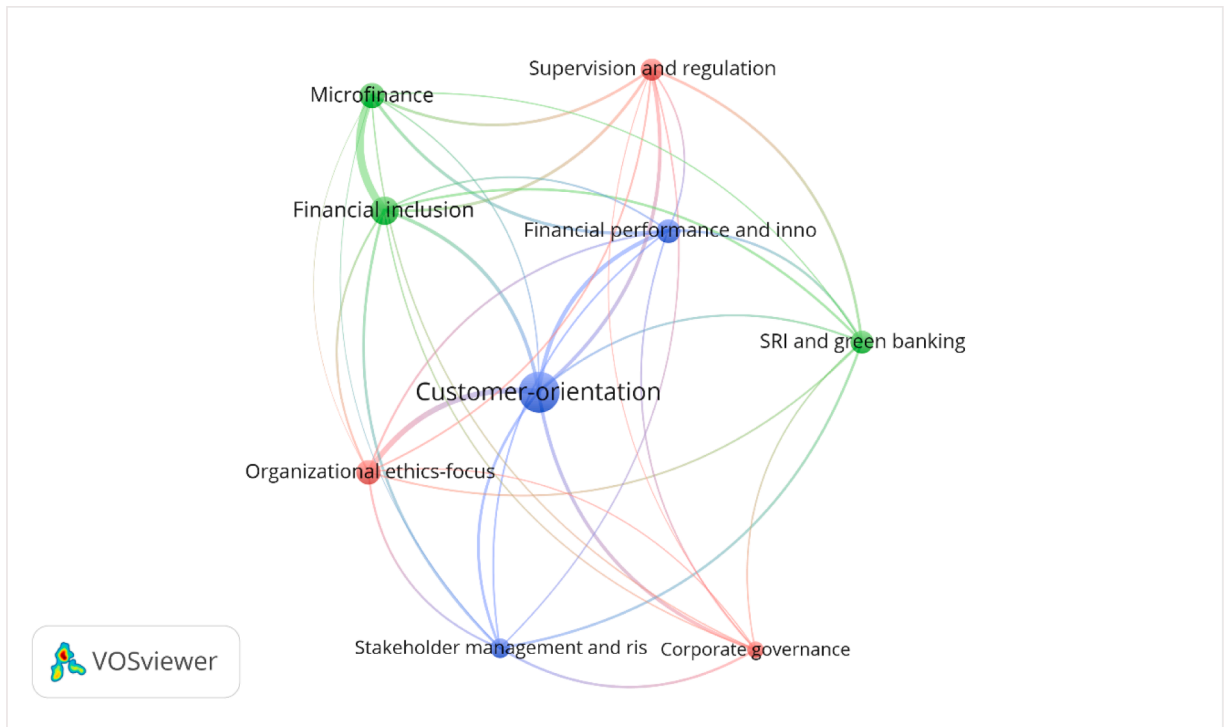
Supervision and regulation

Microfinance

Financial inclusion

Financial performance and inno

SRI and green banking

Customer-orientation

Organizational ethics-focus

Stakeholder management and ris

Corporate governance

VOSviewer